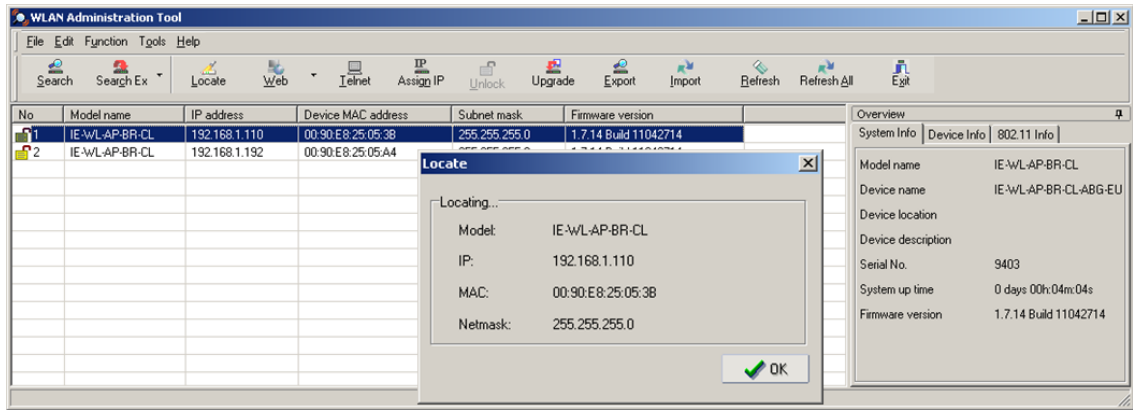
WLAN Administration Tool

File Edit Function Tools Help

Search Search Ex Locate Web Telnet Assign IP Unlock Upgrade Export Import Refresh Refresh All Exit

| No | Model name | IP address | Device MAC address | Subnet mask | Firmware version |
|---|---|---|---|---|---|
| 1 | IE-WL-AP-BR-CL | 192.168.1.110 | 00:90:E8:25:05:3B | 255.255.255.0 | 1.7.14 Build 11042714 |
| 2 | IE-WL-AP-BR-CL | 192.168.1.192 | 00:90:E8:25:05:A4 | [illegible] | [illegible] |

Locate

Locating...

Model: IE-WL-AP-BR-CL

IP: 192.168.1.110

MAC: 00:90:E8:25:05:3B

Netmask: 255.255.255.0

OK

Overview

System Info | Device Info | 802.11 Info

| | |
|---|---|
| Model name | IE-WL-AP-BR-CL |
| Device name | IE-WL-AP-BR-CL-ABG-EU |
| Device location | |
| Device description | |
| Serial No. | 9403 |
| System up time | 0 days 00h:04m:04s |
| Firmware version | 1.7.14 Build 11042714 |